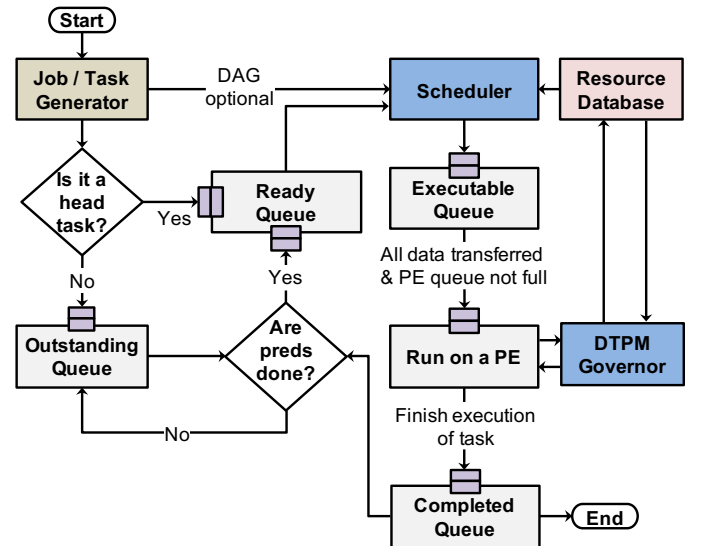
Start

Job / Task Generator

DAG optional

Scheduler

Resource Database

Is it a head task?

Yes

Ready Queue

Executable Queue

All data transferred & PE queue not full

No

Yes

Outstanding Queue

Are preds done?

Run on a PE

DTPM Governor

No

Finish execution of task

Completed Queue

End